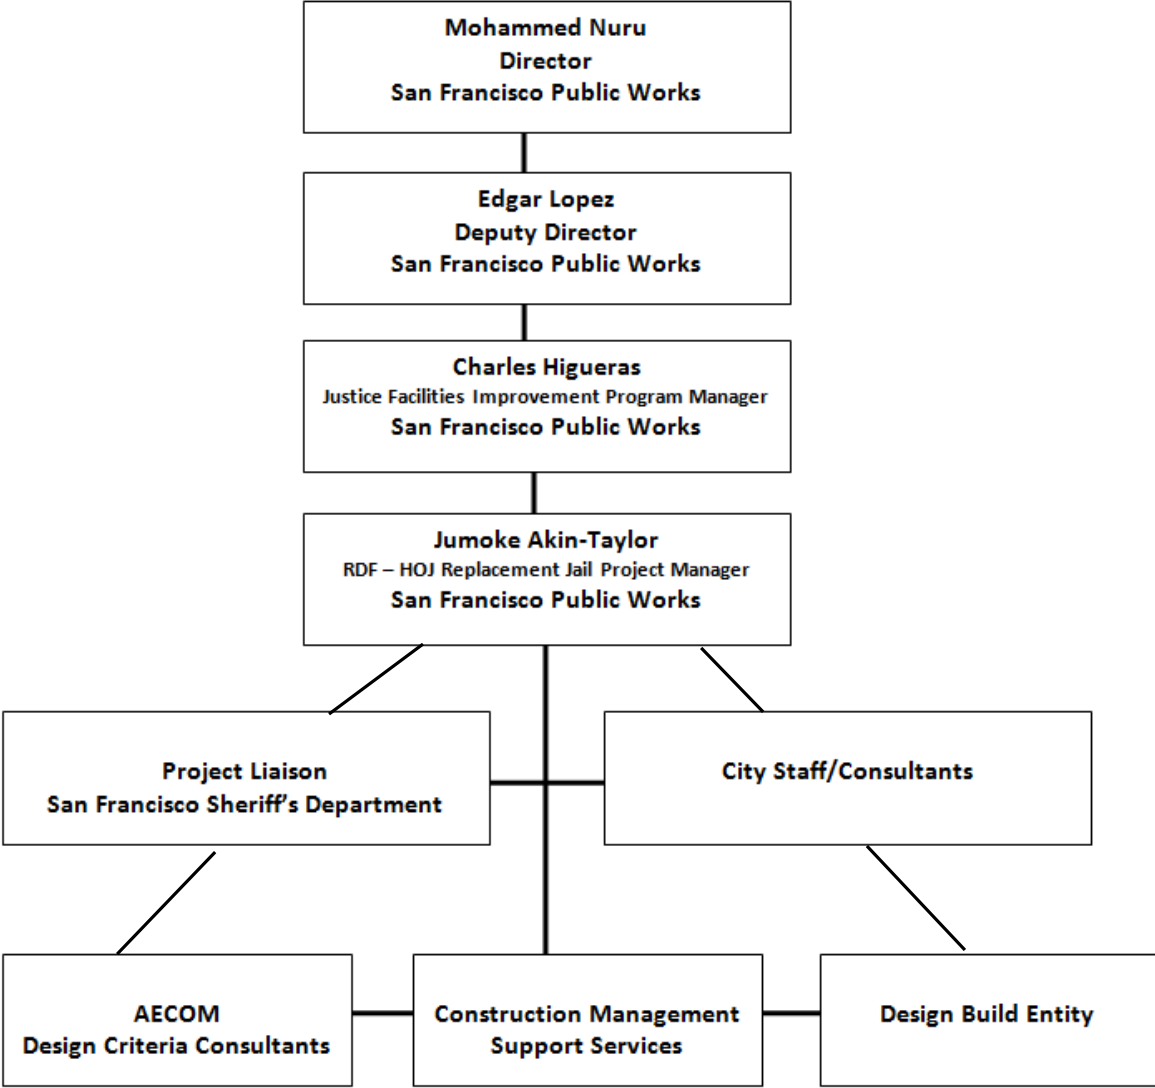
Mohammed Nuru
Director
San Francisco Public Works

Edgar Lopez
Deputy Director
San Francisco Public Works

Charles Higueras
Justice Facilities Improvement Program Manager
San Francisco Public Works

Jumoke Akin-Taylor
RDF – HOJ Replacement Jail Project Manager
San Francisco Public Works

Project Liaison
San Francisco Sheriff's Department

City Staff/Consultants

AECOM
Design Criteria Consultants

Construction Management
Support Services

Design Build Entity